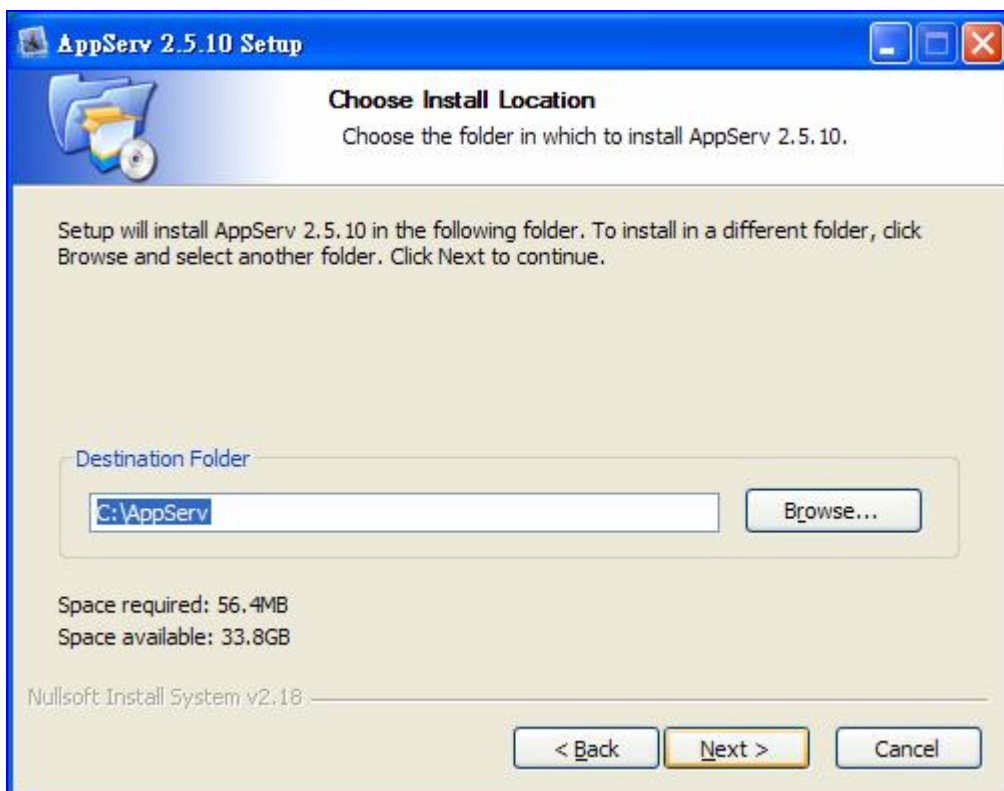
AppServ 2.5.10 Setup

Choose Install Location

Choose the folder in which to install AppServ 2.5.10.

Setup will install AppServ 2.5.10 in the following folder. To install in a different folder, click Browse and select another folder. Click Next to continue.

Destination Folder

C:\AppServ

Browse...

Space required: 56.4MB
Space available: 33.8GB

Nullsoft Install System v2.18

< Back

Next >

Cancel